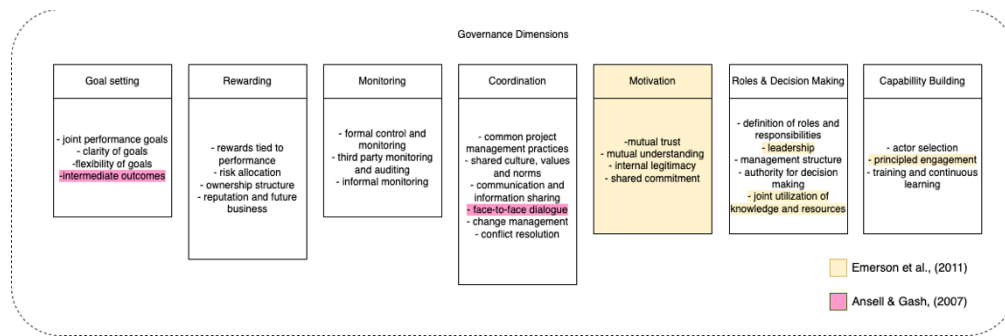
Governance Dimensions

Goal setting

- joint performance goals
- clarity of goals
-flexibility of goals
-intermediate outcomes

Rewarding

- rewards tied to performance
- risk allocation
- ownership structure
- reputation and future business

Monitoring

- formal control and monitoring
- third party monitoring and auditing
- informal monitoring

Coordination

- common project management practices
- shared culture, values and norms
- communication and information sharing
- face-to-face dialogue
- change management
- conflict resolution

Motivation

-mutual trust
- mutual understanding
- internal legitimacy
- shared commitment

Roles & Decision Making

- definition of roles and responsibilities
- leadership
- management structure
- authority for decision making
- joint utilization of knowledge and resources

Capability Building

- actor selection
- principled engagement
- training and continuous learning

Emerson et al., (2011)

Ansell & Gash, (2007)